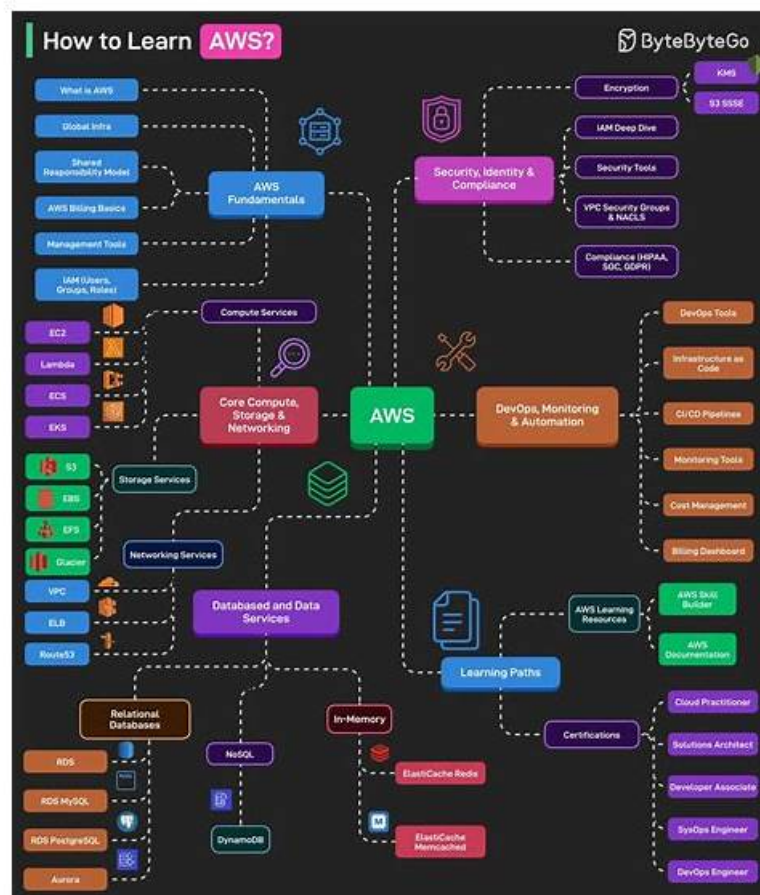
How to Learn AWS?

ByteByteGo

What is AWS

Global Infra

Shared Responsibility Model

AWS Billing Basics

Management Tools

IAM (Users, Groups, Roles)

AWS Fundamentals

Security, Identity & Compliance

Encryption

KMS

S3 SSSE

IAM Deep Dive

Security Tools

VPC Security Groups & NACLS

Compliance (HIPAA, SOC, GDPR)

Compute Services

EC2

Lambda

ECS

EKS

Core Compute, Storage & Networking

AWS

DevOps, Monitoring & Automation

DevOps Tools

Infrastructure as Code

CI/CD Pipelines

Monitoring Tools

Cost Management

Billing Dashboard

S3

EBS

EFS

Glacier

Storage Services

Networking Services

VPC

ELB

Route53

Databased and Data Services

AWS Learning Resources

AWS Skill Builder

AWS Documentation

Learning Paths

Relational Databases

RDS

RDS MySQL

RDS PostgreSQL

Aurora

NoSQL

DynamoDB

In-Memory

ElastiCache Redis

ElastiCache Memcached

Certifications

Cloud Practitioner

Solutions Architect

Developer Associate

SysOps Engineer

DevOps Engineer